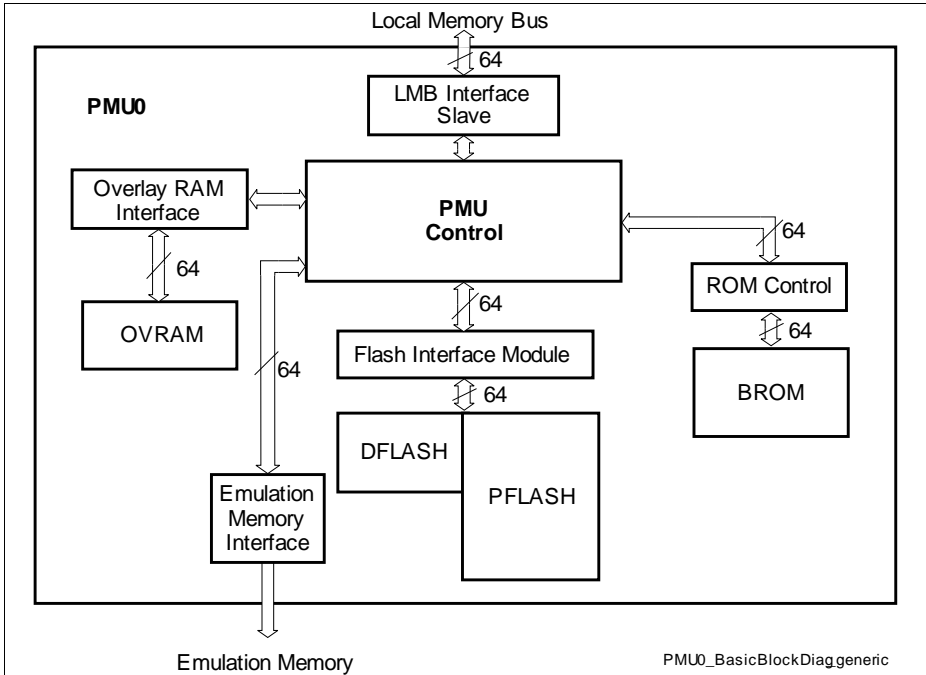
Local Memory Bus

64

PMU0

LMB Interface Slave

Overlay RAM Interface

PMU Control

64

64

ROM Control

64

OVRAM

64

Flash Interface Module

64

64

BROM

DFLASH

PFLASH

Emulation Memory Interface

Emulation Memory

PMU0_BasicBlockDiag.generic